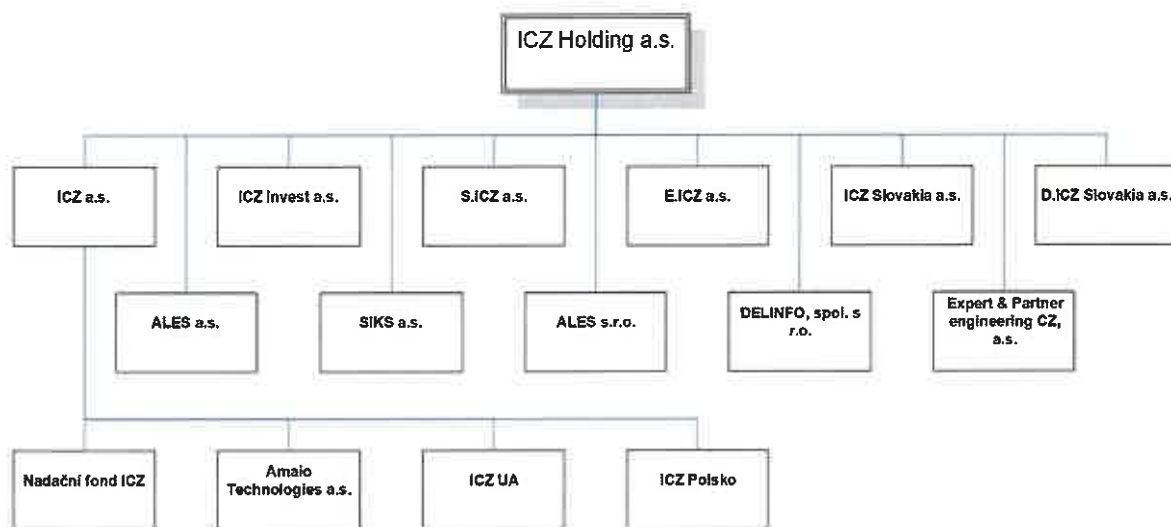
ICZ Holding a.s.

ICZ a.s.

ICZ Invest a.s.

S.ICZ a.s.

E.ICZ a.s.

ICZ Slovakia a.s.

D.ICZ Slovakia a.s.

ALES a.s.

SIKS a.s.

ALES s.r.o.

DELINFO, spol. s r.o.

Expert & Partner engineering CZ, a.s.

Nadační fond ICZ

Amaio Technologies a.s.

ICZ UA

ICZ Polsko